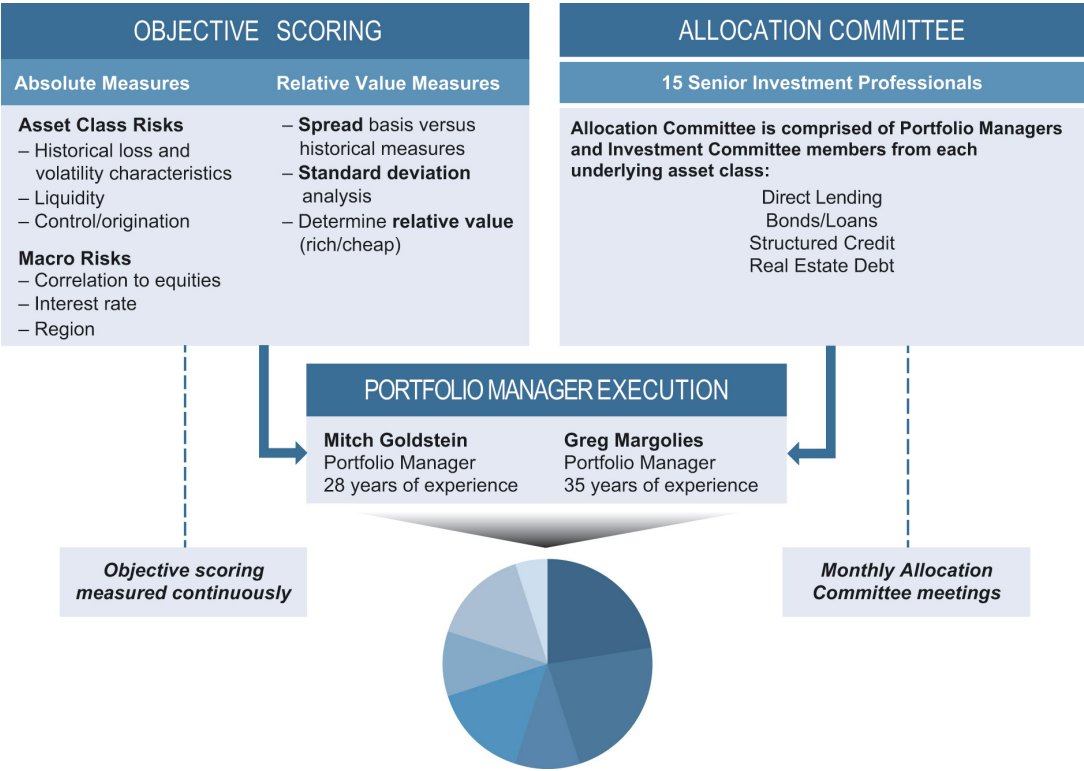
OBJECTIVE SCORING

Absolute Measures

Asset Class Risks
– Historical loss and volatility characteristics
– Liquidity
– Control/origination

Macro Risks
– Correlation to equities
– Interest rate
– Region

Relative Value Measures

– Spread basis versus historical measures
– Standard deviation analysis
– Determine relative value (rich/cheap)

ALLOCATION COMMITTEE

15 Senior Investment Professionals

Allocation Committee is comprised of Portfolio Managers and Investment Committee members from each underlying asset class:

Direct Lending
Bonds/Loans
Structured Credit
Real Estate Debt

PORTFOLIO MANAGER EXECUTION

Mitch Goldstein
Portfolio Manager
28 years of experience

Greg Margolies
Portfolio Manager
35 years of experience

Objective scoring measured continuously

Monthly Allocation Committee meetings